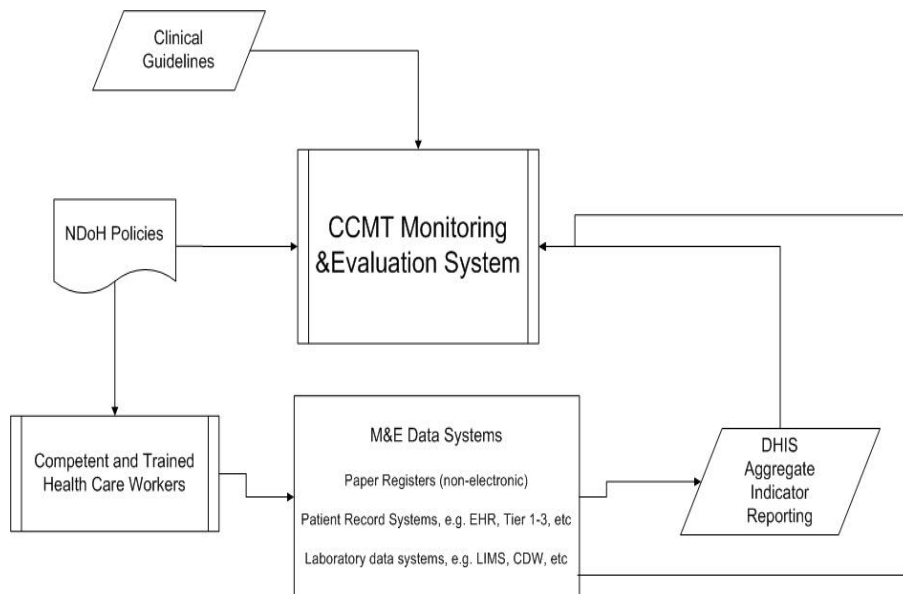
Clinical Guidelines

NDoH Policies

CCMT Monitoring &Evaluation System

Competent and Trained Health Care Workers

M&E Data Systems

Paper Registers (non-electronic)

Patient Record Systems, e.g. EHR, Tier 1-3, etc

Laboratory data systems, e.g. LIMS, CDW, etc

DHIS Aggregate Indicator Reporting